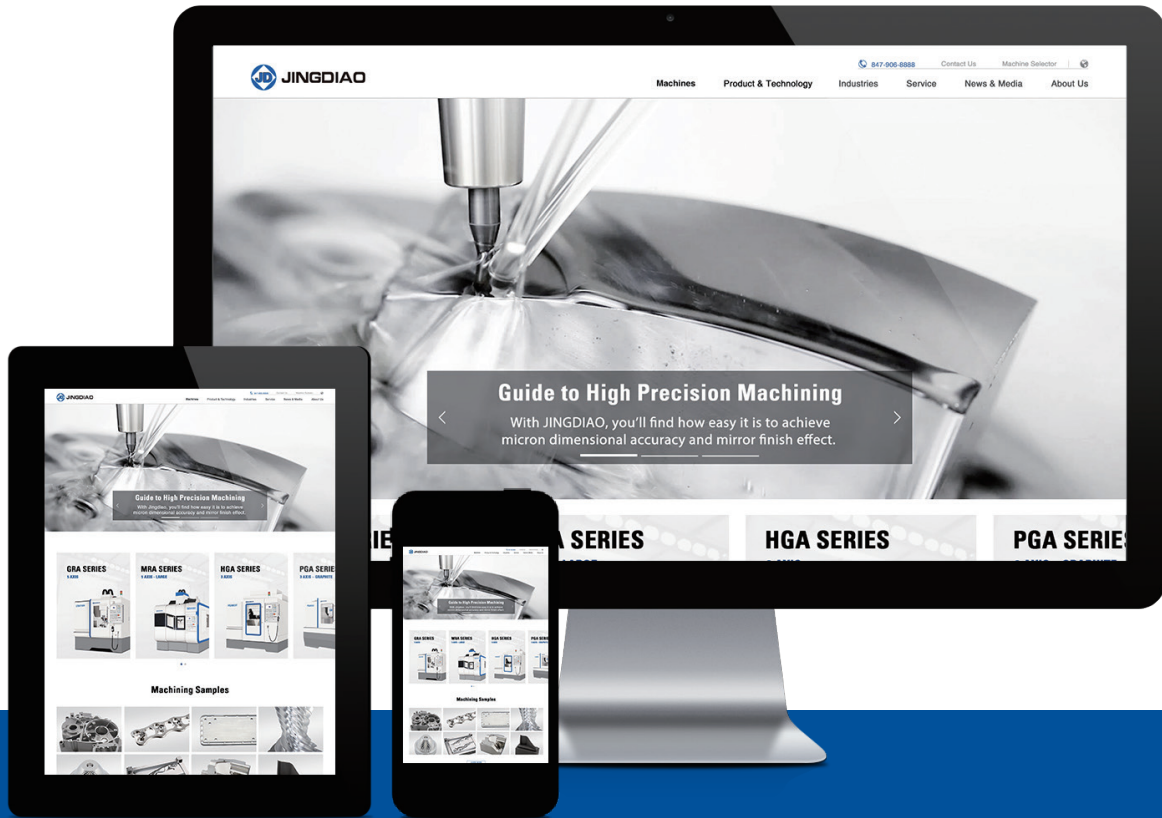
JINGDIAO

847-906-8888 Contact Us Machine Selector

Machines Product & Technology Industries Service News & Media About Us

Guide to High Precision Machining

With JINGDIAO, you'll find how easy it is to achieve micron dimensional accuracy and mirror finish effect.

IES

A SERIES

HGA SERIES

PGA SERIES

JINGDIAO

Machines Product & Technology Industries Service News & Media About Us

Guide to High Precision Machining

With Jingdiao, you'll find how easy it is to achieve micron dimensional accuracy and mirror finish effect.

GRA SERIES
5 AXIS

MRA SERIES
5 AXIS · LASER

HGA SERIES
5 AXIS

PGA SERIES
5 AXIS · GRAPHITE

Machining Samples

JINGDIAO

Guide to High Precision Machining

GRA SERIES

MRA SERIES

HGA SERIES

PGA SERIES

Machining Samples